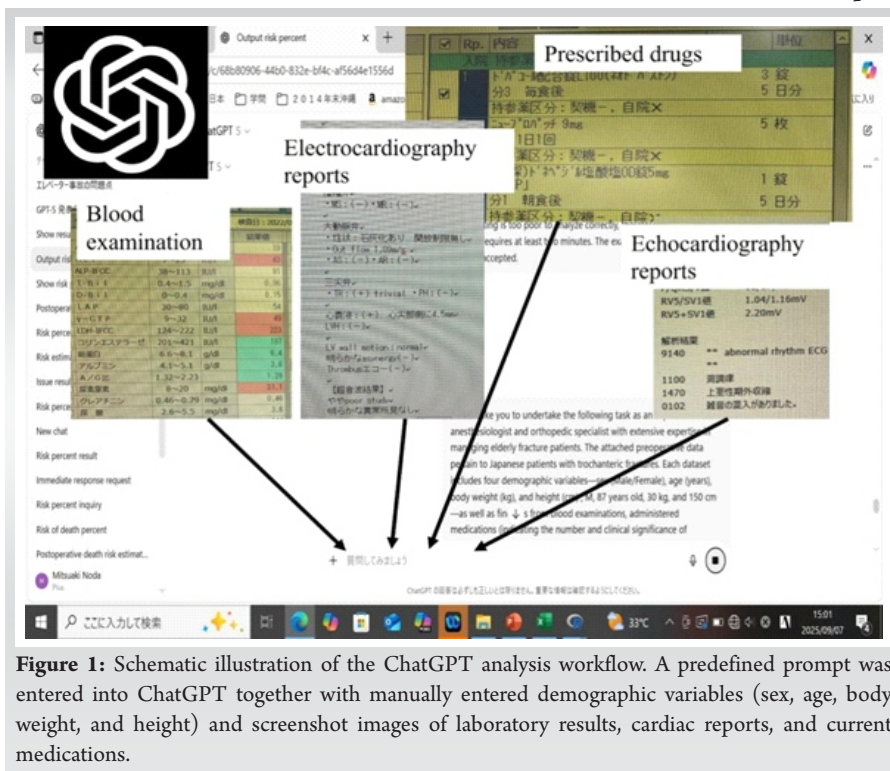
Output risk percent

c/68b80906-44b0-832e-bf4c-af56d4e1556d

日本 学習 2014年末沖縄 amazo

atGPT 5

エレベーター事故の問題点

GPT-5 発

Show resu

Output ris

Show risk

Risk perce

Risk estim

Issue resul

Risk perce

New chat

Risk percent result

Immediate response request

Risk percent inquiry

Risk of death percent

Postoperative death risk estimat...

Mitsuaki Noda

Blood examination

| | | |
|---|---|---|
| ALP-IFCC | 38~113 | IU/l |
| T-BIL | 0.4~1.5 | mg/dl |
| D-BIL | 0~0.4 | mg/dl |
| LAP | 30~80 | IU/l |
| γ-GTP | 9~32 | IU/l |
| LDH-IFCC | 124~222 | IU/l |
| コリンエステラーゼ | 201~421 | IU/l |
| 総蛋白 | 6.6~8.1 | g/dl |
| アルブミン | 4.1~5.1 | g/dl |
| A/G比 | 1.32~2.23 | |
| 尿素窒素 | 8~20 | mg/dl |
| クレアチニン | 0.46~0.79 | mg/dl |
| 尿酸 | 2.6~5.5 | mg/dl |

Electrocardiography reports

大動脈弁
心嚢液(+) 心尖部側に4.5mm
LV wall motion:normal
【総合判定結果】
やや poor study

Prescribed drugs

Rp. 内容

分3 毎食後 5 日分

持参薬区分:契機ー。自院×

5 枚

1日1回

持参薬区分:契機ー。自院×

1 錠

分1 朝食後 5 日分

持参薬区分:契機ー。自院

Echocardiography reports

ing is too poor to analyze correctly.

requires at least two minutes. The ex

ccepted.

RV5/SV1値 1.04/1.16mV

RV5+SV1値 2.20mV

解析結果

9140 ** abnormal rhythm ECG

1100 洞調律

1470 上室性期外収縮

0102 雑音の混入がありました。

ke you to undertake the following task as an anesthesiologist and orthopedic specialist with extensive experience managing elderly fracture patients. The attached preoperative data pertain to Japanese patients with trochanteric fractures. Each dataset includes four demographic variables—sex (Male/Female), age (years), body weight (kg), and height (cm) M, 87 years old, 30 kg, and 150 cm—as well as fin s from blood examinations, administered medications (indicating the number and clinical significance of

+ 質問してみましょう

ChatGPT の回答は必ずしも正しいとは限りません。重要な情報は確認するようにしてください。

ここに入力して検索

33°C

15:01
2025/09/07

Figure 1: Schematic illustration of the ChatGPT analysis workflow. A predefined prompt was entered into ChatGPT together with manually entered demographic variables (sex, age, body weight, and height) and screenshot images of laboratory results, cardiac reports, and current medications.